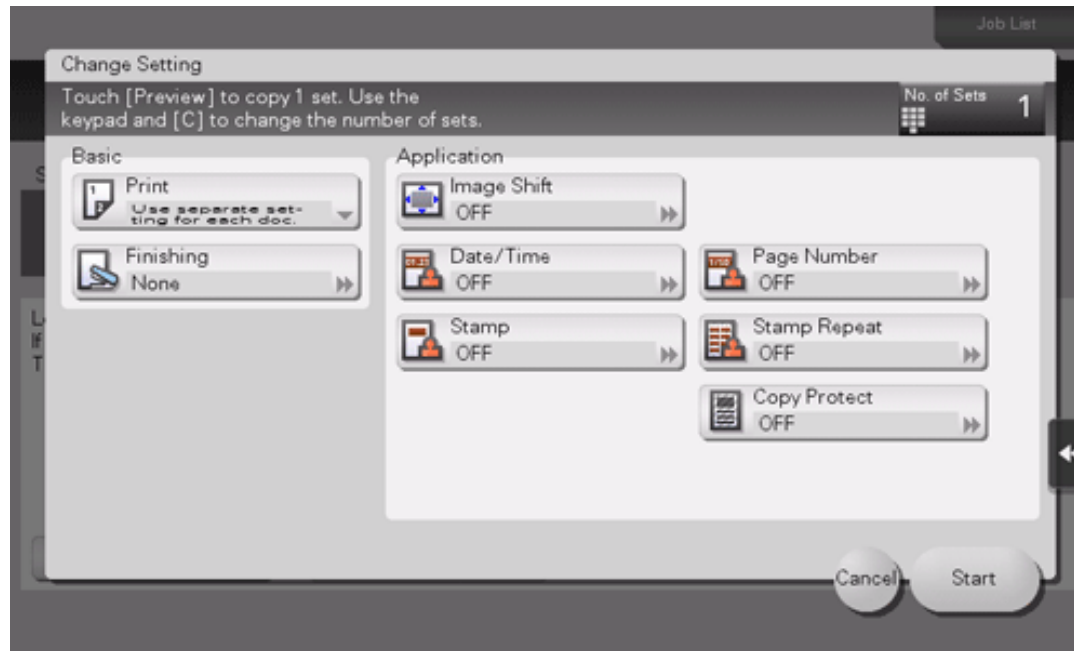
Job List

Change Setting

Touch [Preview] to copy 1 set. Use the keypad and [C] to change the number of sets.

No. of Sets 1

Basic

Print
Use separate setting for each doc.

Finishing
None

Application

Image Shift
OFF

Date/Time
OFF

Page Number
OFF

Stamp
OFF

Stamp Repeat
OFF

Copy Protect
OFF

Cancel

Start